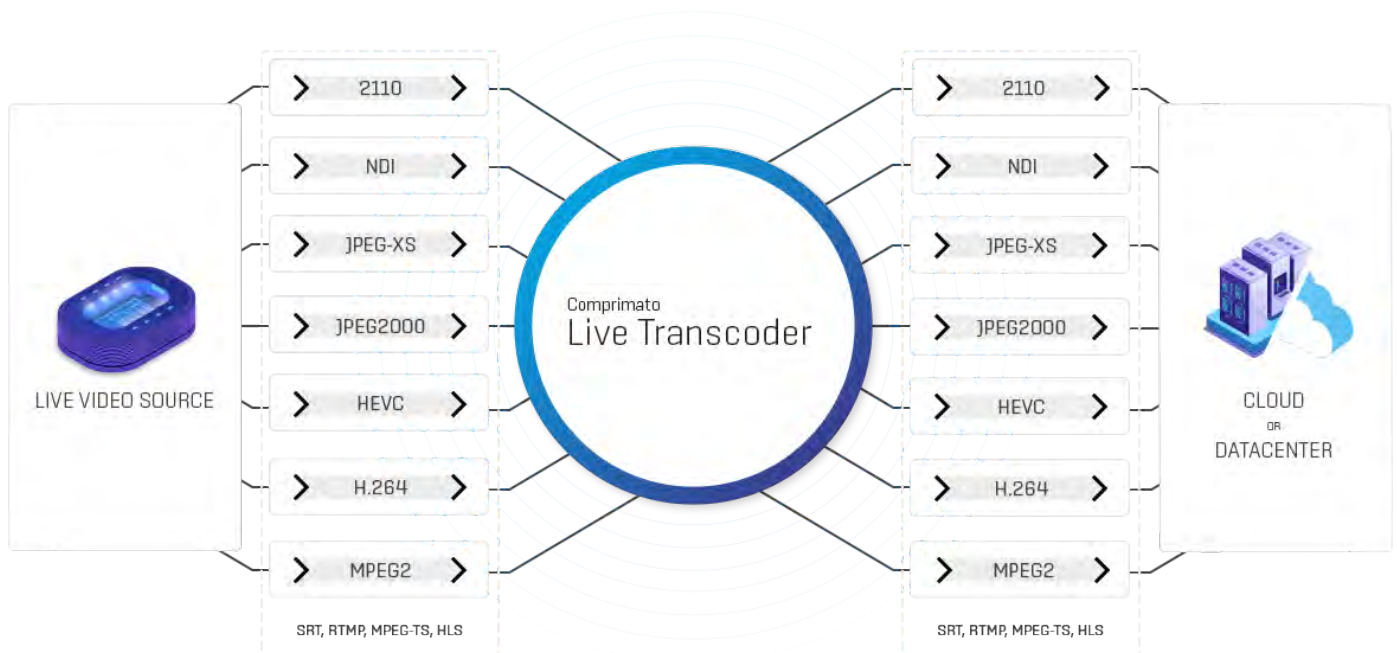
LIVE VIDEO SOURCE

2110

NDI

JPEG-XS

JPEG2000

HEVC

H.264

MPEG2

SRT, RTMP, MPEG-TS, HLS

Comprimato
Live Transcoder

2110

NDI

JPEG-XS

JPEG2000

HEVC

H.264

MPEG2

SRT, RTMP, MPEG-TS, HLS

CLOUD
OR
DATACENTER